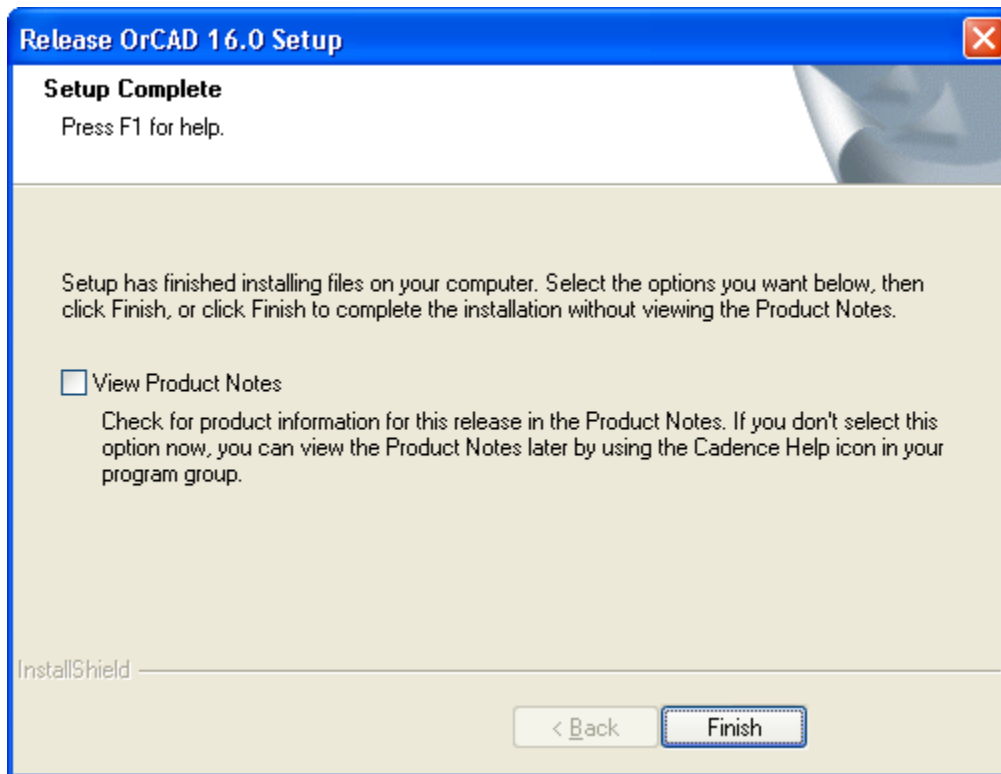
Release OrCAD 16.0 Setup

Setup Complete
Press F1 for help.

Setup has finished installing files on your computer. Select the options you want below, then click Finish, or click Finish to complete the installation without viewing the Product Notes.

View Product Notes

Check for product information for this release in the Product Notes. If you don't select this option now, you can view the Product Notes later by using the Cadence Help icon in your program group.

InstallShield

< Back
Finish